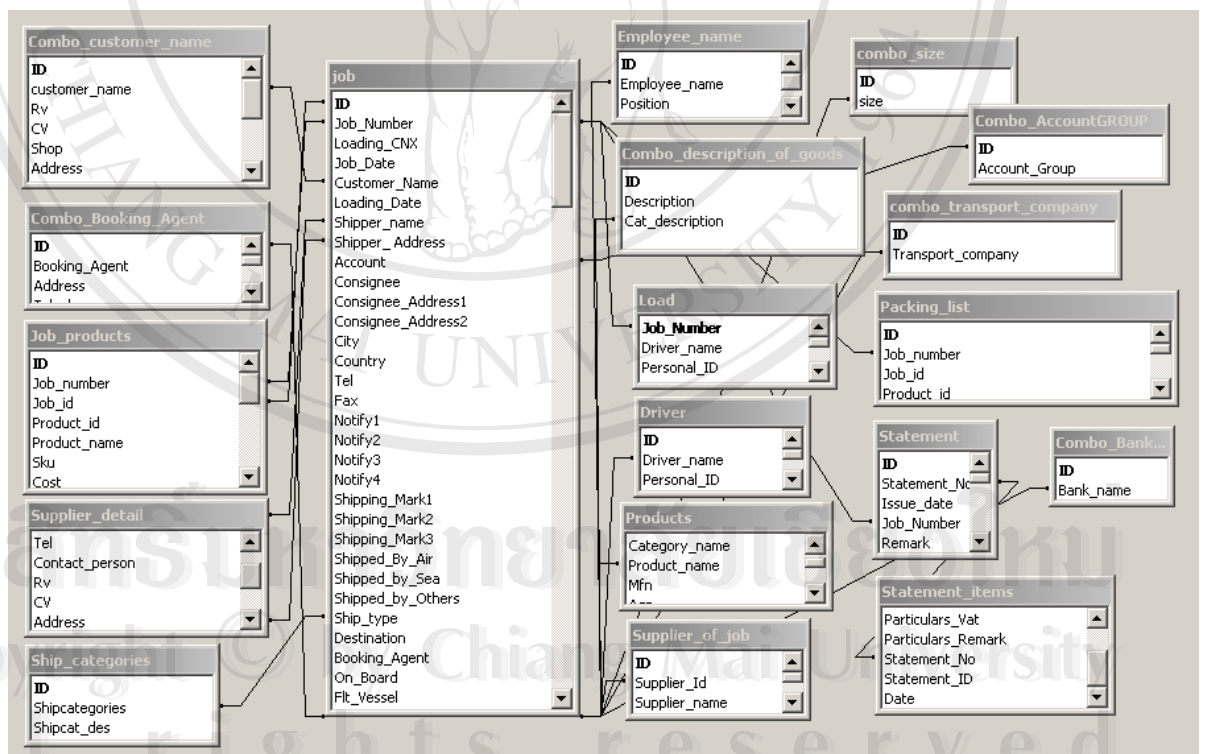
Combo_customer_name
ID
customer_name
Rv
CV
Shop
Address

Combo_Booking_Agent
ID
Booking_Agent
Address

Job_products
ID
Job_number
Job_id
Product_id
Product_name
Sku
Cost

Supplier_detail
Tel
Contact_person
Rv
CV
Address

Ship_categories
ID
Shipcategories
Shipcat_des

job
ID
Job_Number
Loading_CNX
Job_Date
Customer_Name
Loading_Date
Shipper_name
Shipper_ Address
Account
Consignee
Consignee_Address1
Consignee_Address2
City
Country
Tel
Fax
Notify1
Notify2
Notify3
Notify4
Shipping_Mark1
Shipping_Mark2
Shipping_Mark3
Shipped_By_Air
Shipped_by_Sea
Shipped_by_Others
Ship_type
Destination
Booking_Agent
On_Board
Flt_Vessel

Employee_name
ID
Employee_name
Position

combo_size
ID
size

Combo_AccountGROUP
ID
Account_Group

Combo_description_of_goods
ID
Description
Cat_description

combo_transport_company
ID
Transport_company

Load
Job_Number
Driver_name
Personal_ID

Packing_list
ID
Job_number
Job_id
Product_id

Driver
ID
Driver_name
Personal_ID

Statement
ID
Statement_No
Issue_date
Job_Number
Remark

Combo_Bank...
ID
Bank_name

Products
Category_name
Product_name
Mfn

Statement_items
Particulars_Vat
Particulars_Remark
Statement_No
Statement_ID
Date

Supplier_of_job
ID
Supplier_Id
Supplier_name

Copyright © by Chiang Mai University
All rights reserved